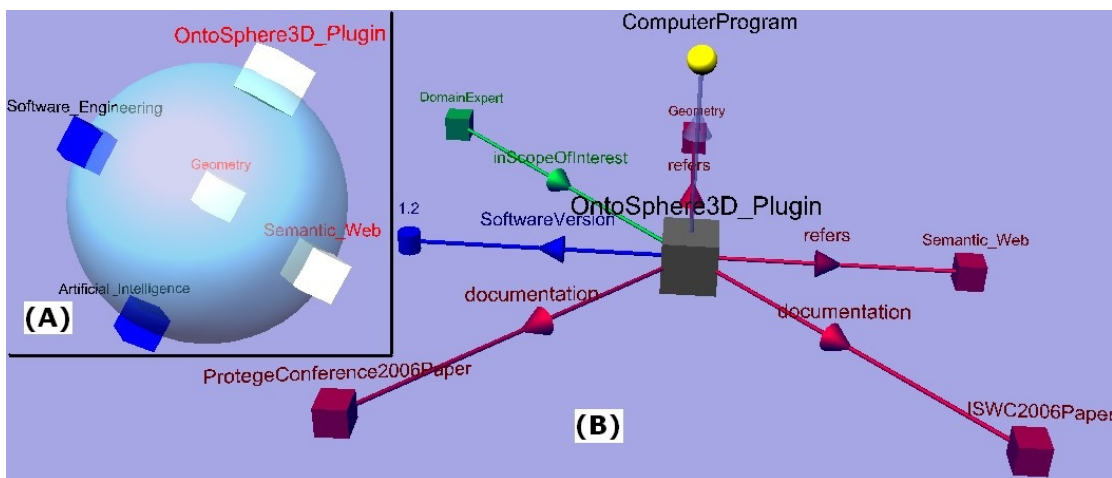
OntoSphere3D_Plugin

Software_Engineering

Geometry

Semantic_Web

Artificial_Intelligence

(A)

ComputerProgram

DomainExpert

Geometry

inScopeOfInterest

refers

1.2

SoftwareVersion

OntoSphere3D_Plugin

refers

Semantic_Web

documentation

documentation

ProtegeConference2006Paper

(B)

ISWC2006Paper